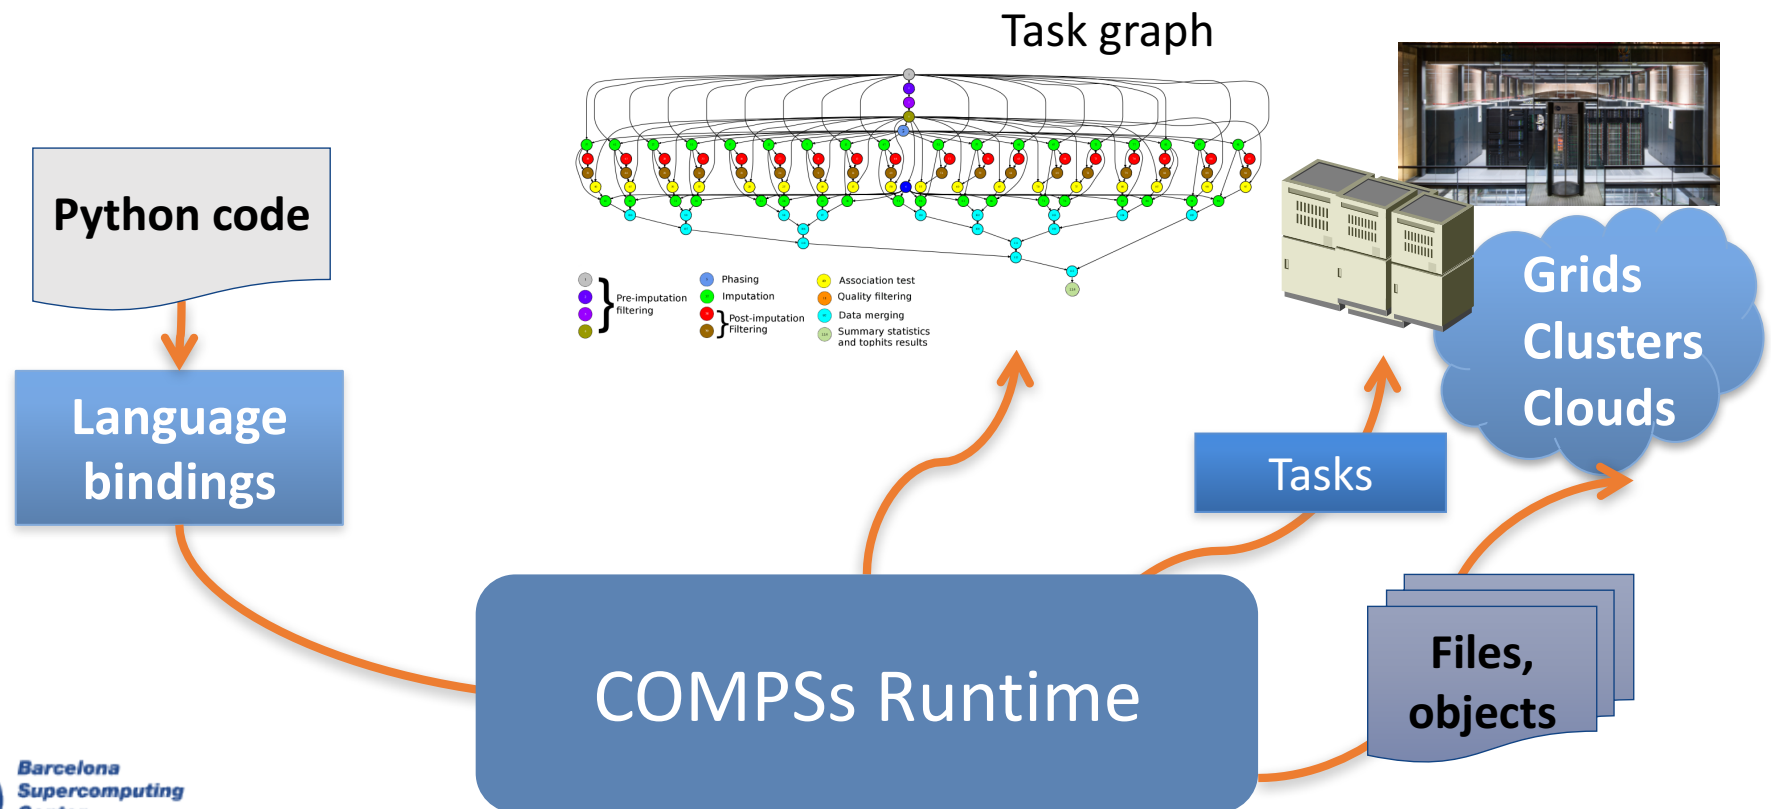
Task graph

Pre-imputation filtering

Phasing

Imputation

Post-imputation Filtering

Association test

Quality filtering

Data merging

Summary statistics and tophits results

Python code

Language bindings

Tasks

Grids
Clusters
Clouds

COMPSs Runtime

Files, objects

Barcelona
Supercomputing
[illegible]